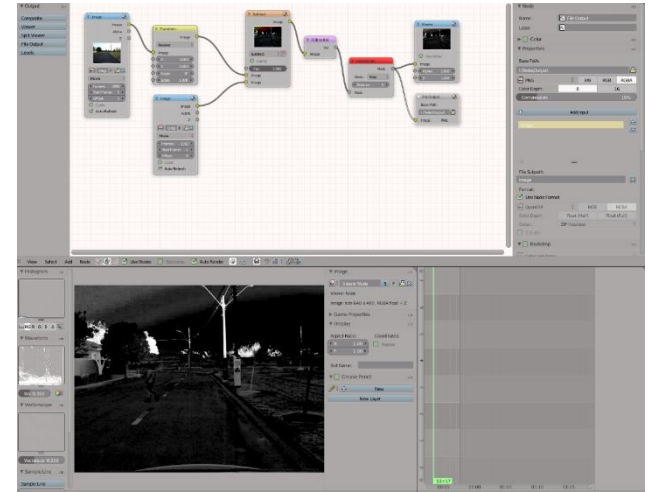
Output
Composite
Viewer
Split Viewer
File Output
Levels

Image
Image
Alpha
Z
Movie
Frames
Start
Offset
Cyclic
Auto-Refresh

Transform
Image
Bicubic
Image
X
Y
Angle
Scale

Subtract
Image
Subtract
Clamp
Fac
Image
Image

Image
Image
Alpha
Z
Frames
Start
Offset
Cyclic
Auto-Refresh

Difference

Viewer
Use Alpha
Image
Alpha
Z

File Output
Base Path
Image

Node
Name: File Output
Label
Color
Properties
Base Path
RGBA
Color Depth: 8
Compression
Add Input
File Subpath:
Image
Format:
Use Node Format
BW RGB RGBA
Color Depth
Codec: ZIP (lossless)
Backdrop

View Select Add Node Use Nodes Free Unused Auto Render

Histogram
Waveform
Vectorscope
Sample Line

Image
Viewer Node
Image: size 640 x 480, RGBA byte
Game Properties
Display
Aspect Ratio:
Coordinates:
X: 1.000
Y: 1.000
Repeat
3D Cursor
Grease Pencil
New
New Layer